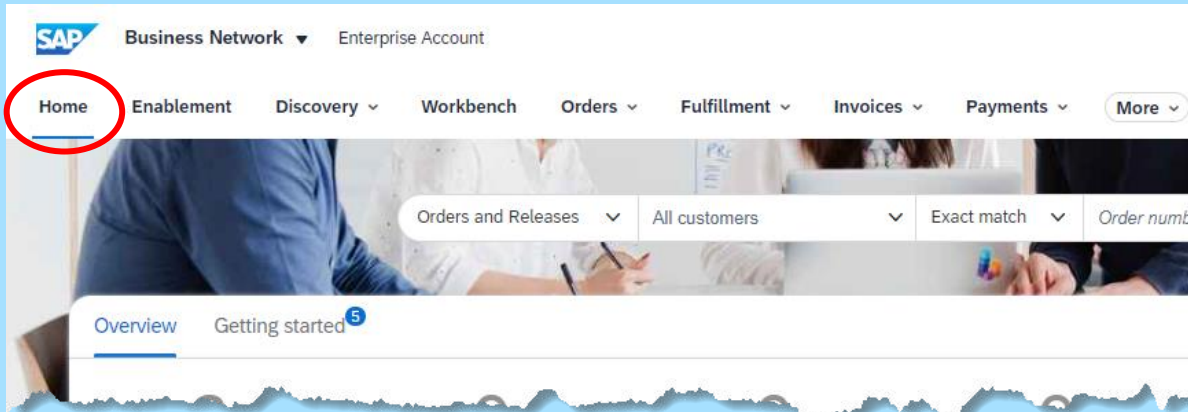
SAP Business Network ▾ Enterprise Account

Home Enablement Discovery ⌄ Workbench Orders ⌄ Fulfillment ⌄ Invoices ⌄ Payments ⌄ More ⌄

Orders and Releases ⌄ All customers ⌄ Exact match ⌄ Order numb

Overview Getting started 5